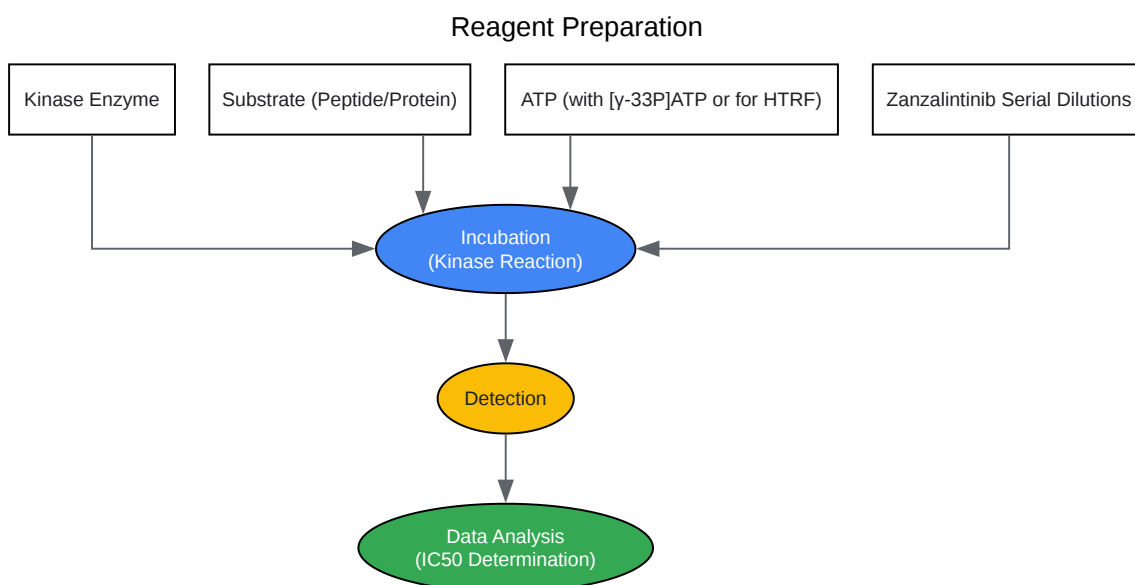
Reagent Preparation

Kinase Enzyme

Substrate (Peptide/Protein)

ATP (with [γ-33P]ATP or for HTRF)

Zanzalintinib Serial Dilutions

Incubation
(Kinase Reaction)

Detection

Data Analysis
(IC50 Determination)